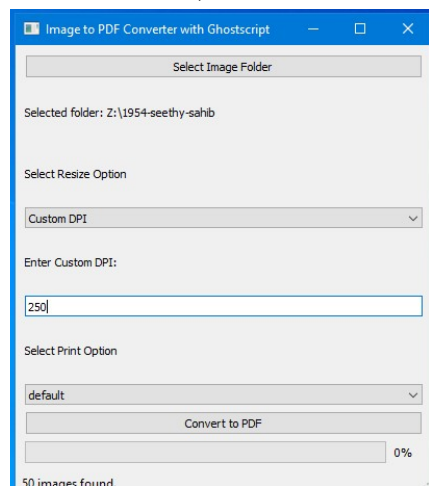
Image to PDF Converter with Ghostscript

Select Image Folder

Selected folder: Z:\1954-seethy-sahib

Select Resize Option

Custom DPI

Enter Custom DPI:

250

Select Print Option

default

Convert to PDF

0%

50 images found